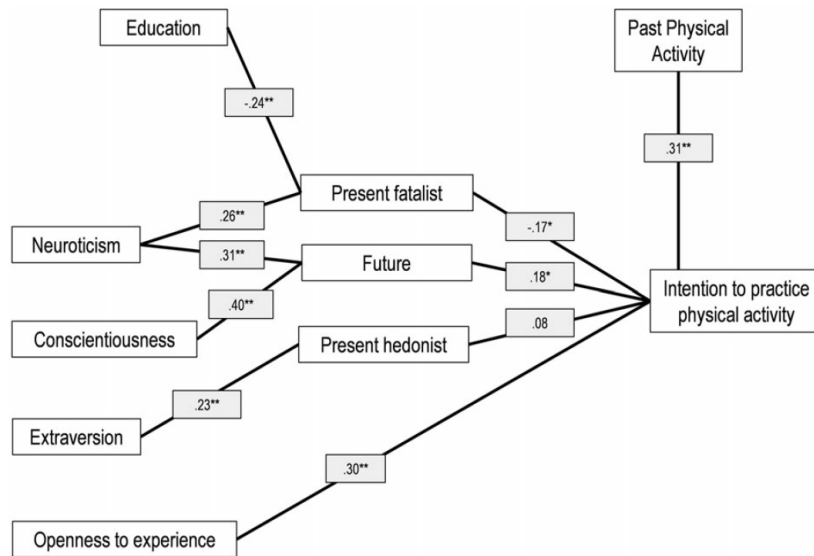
Education

Past Physical Activity

-.24**

.31**

Present fatalist

.26**

-.17*

Neuroticism

.31**

Future

.18*

.40**

Intention to practice physical activity

.08

Conscientiousness

Present hedonist

.23**

Extraversion

.30**

Openness to experience